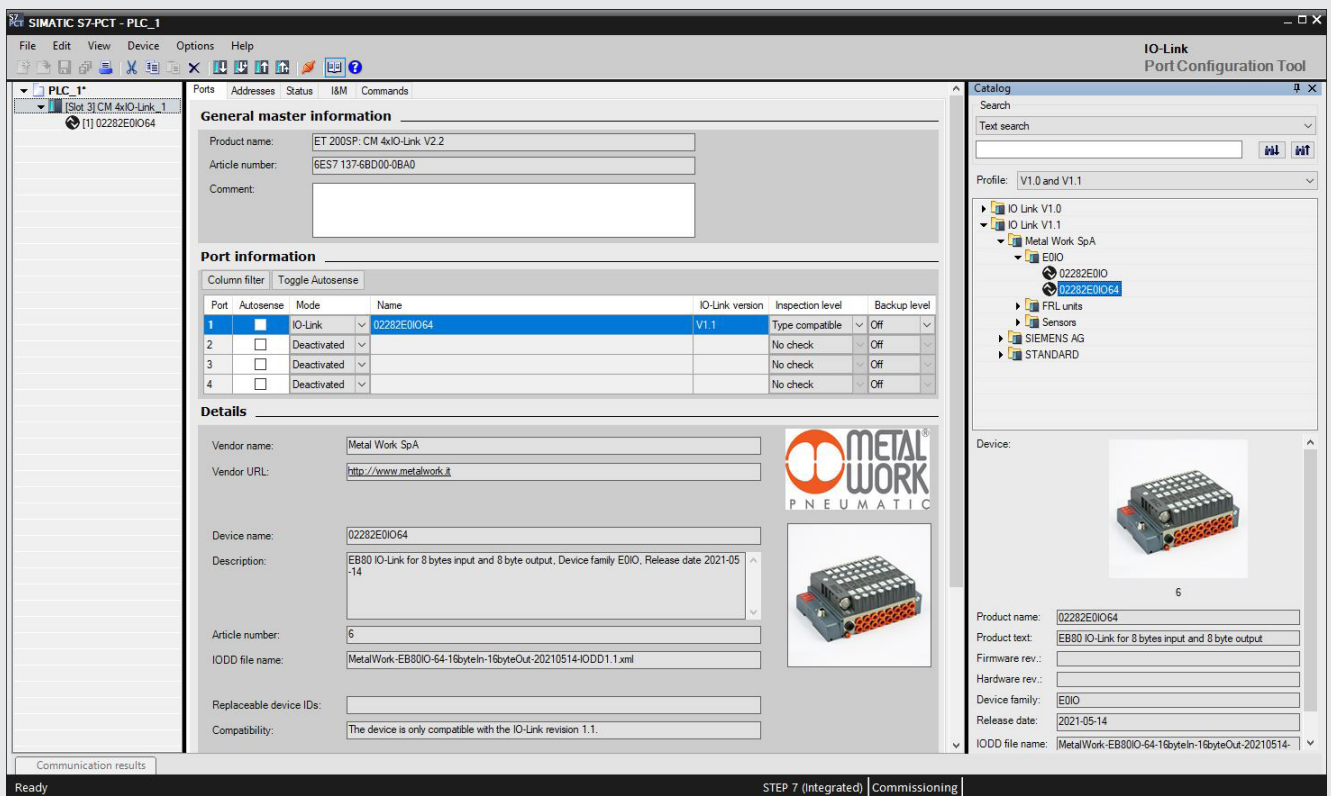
SIMATIC S7-PCT - PLC_1

File Edit View Device Options Help

IO-Link
Port Configuration Tool

PLC_1*
[Slot 3] CM 4xIO-Link_1
[1] 02282E0IO64

Ports Addresses Status I&M Commands

General master information

Product name: ET 200SP: CM 4xIO-Link V2.2
Article number: 6ES7 137-6BD00-0BA0
Comment:

Port information

Column filter Toggle Autosense

| Port | Autosense | Mode | Name | IO-Link version | Inspection level | Backup level |
|---|---|---|---|---|---|---|
| 1 | | IO-Link | 02282E0IO64 | V1.1 | Type compatible | Off |
| 2 | | Deactivated | | | No check | Off |
| 3 | | Deactivated | | | No check | Off |
| 4 | | Deactivated | | | No check | Off |

Details

Vendor name: Metal Work SpA
Vendor URL: http://www.metalwork.it

METAL WORK PNEUMATIC

Device name: 02282E0IO64
Description: EB80 IO-Link for 8 bytes input and 8 byte output, Device family E0IO, Release date 2021-05-14
Article number: 6
IODD file name: MetalWork-EB80IO-64-16byteIn-16byteOut-20210514-IODD1.1.xml
Replaceable device IDs:
Compatibility: The device is only compatible with the IO-Link revision 1.1.

Catalog
Search
Text search
Profile: V1.0 and V1.1
IO Link V1.0
IO Link V1.1
Metal Work SpA
E0IO
02282E0IO
02282E0IO64
FRL units
Sensors
SIEMENS AG
STANDARD

Device:
6
Product name: 02282E0IO64
Product text: EB80 IO-Link for 8 bytes input and 8 byte output
Firmware rev.:
Hardware rev.:
Device family: E0IO
Release date: 2021-05-14
IODD file name: MetalWork-EB80IO-64-16byteIn-16byteOut-20210514-

Communication results

Ready
STEP 7 (Integrated) Commissioning